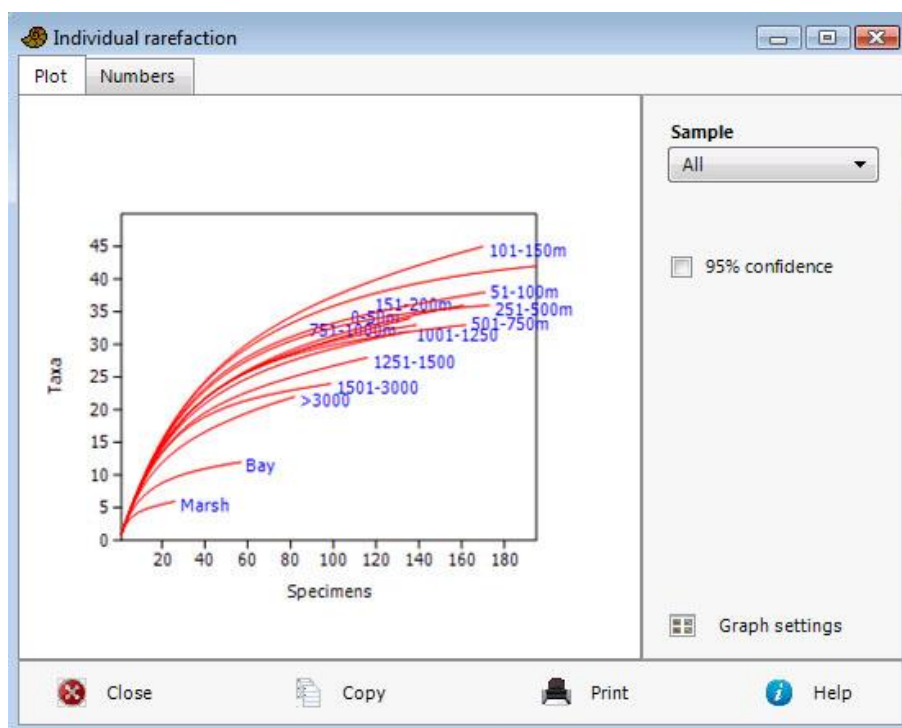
Individual rarefaction

Plot
Numbers

Sample
All

95% confidence

Taxa
45
40
35
30
25
20
15
10
5
0

20 40 60 80 100 120 140 160 180
Specimens

101-150m
51-100m
151-200m
251-500m
0-50m
501-750m
751-1000m
1001-1250
1251-1500
1501-3000
>3000
Bay
Marsh

Graph settings

Close
Copy
Print
Help